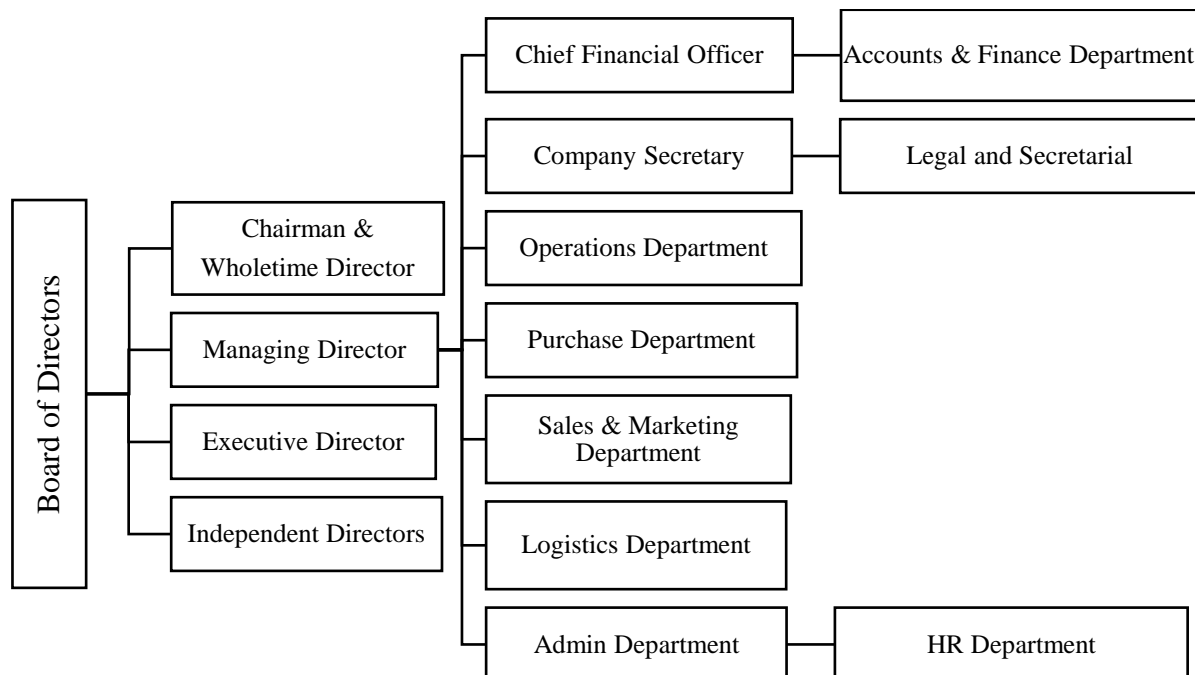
Board of Directors

Chairman & Wholetime Director

Managing Director

Executive Director

Independent Directors

Chief Financial Officer

Accounts & Finance Department

Company Secretary

Legal and Secretarial

Operations Department

Purchase Department

Sales & Marketing Department

Logistics Department

Admin Department

HR Department